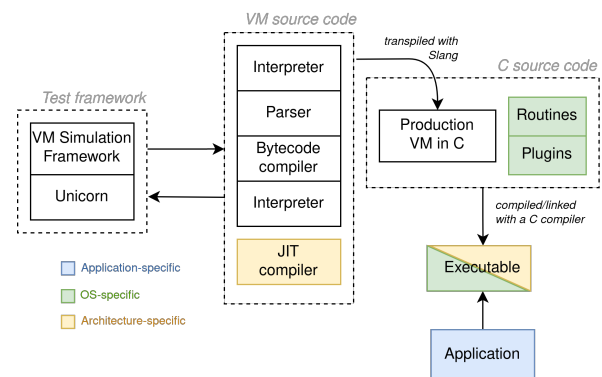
VM source code

transpiled with Slang

C source code

Test framework

Interpreter

Parser

Bytecode compiler

Interpreter

JIT compiler

VM Simulation Framework

Unicorn

Production VM in C

Routines

Plugins

compiled/linked with a C compiler

Executable

Application

Application-specific

OS-specific

Architecture-specific